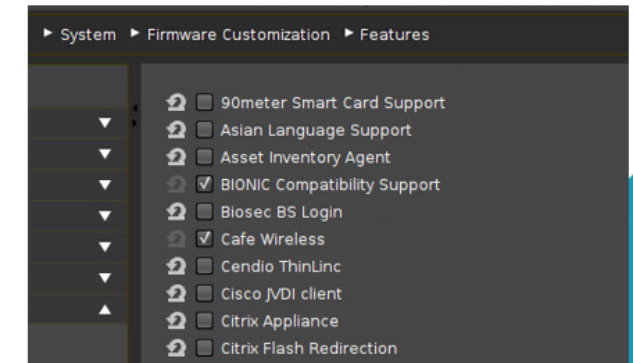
▸ System ▸ Firmware Customization ▸ Features

90meter Smart Card Support
Asian Language Support
Asset Inventory Agent
BIONIC Compatibility Support
Biosec BS Login
Cafe Wireless
Cendio ThinLinc
Cisco JVDI client
Citrix Appliance
Citrix Flash Redirection